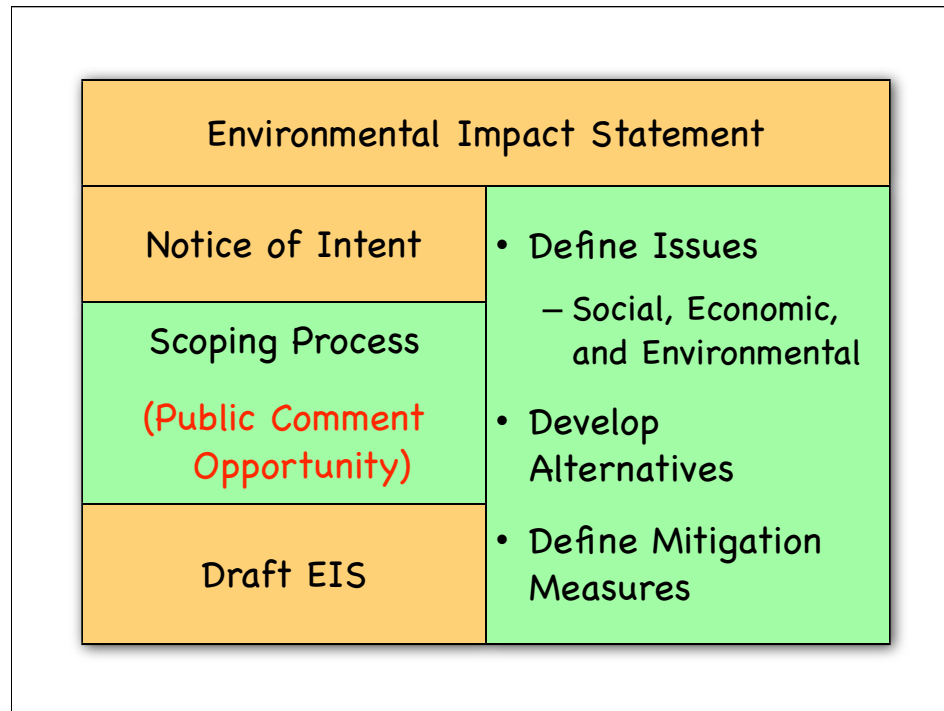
Environmental Impact Statement

Notice of Intent

Scoping Process

(Public Comment Opportunity)

Draft EIS

• Define Issues
– Social, Economic, and Environmental

• Develop Alternatives

• Define Mitigation Measures